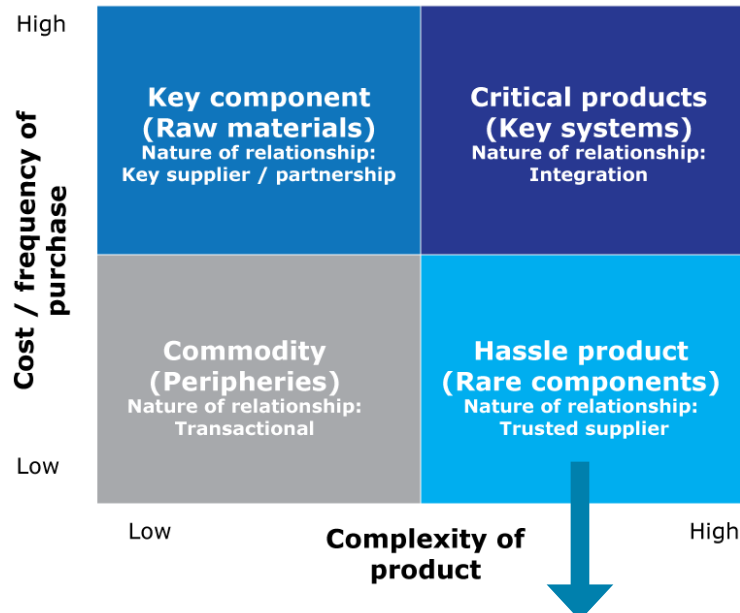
High

Cost / frequency of purchase

Key component
(Raw materials)
Nature of relationship:
Key supplier / partnership

Critical products
(Key systems)
Nature of relationship:
Integration

Commodity
(Peripheries)
Nature of relationship:
Transactional

Hassle product
(Rare components)
Nature of relationship:
Trusted supplier

Low

Low

Complexity of product

High